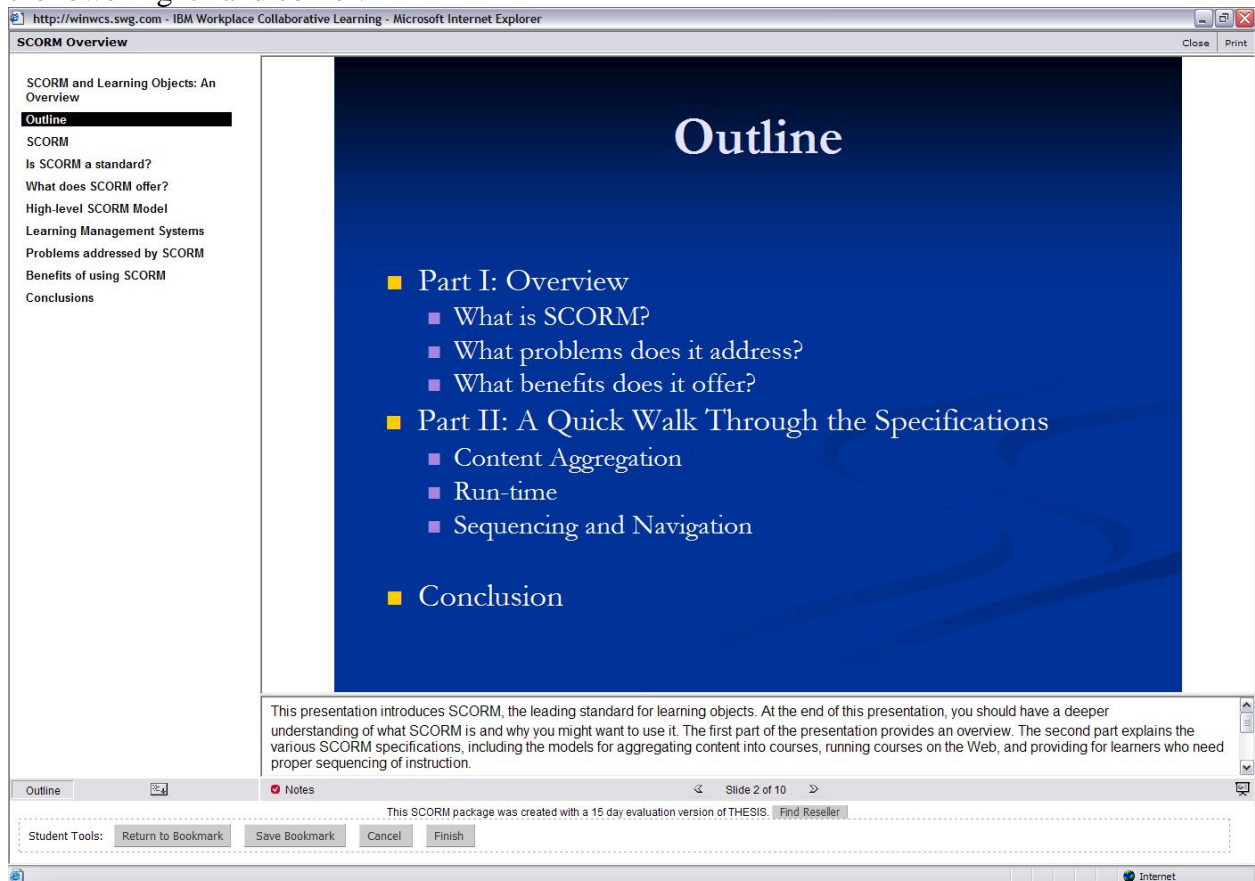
http://winwcs.swg.com - IBM Workplace Collaborative Learning - Microsoft Internet Explorer

SCORM Overview

Close Print

SCORM and Learning Objects: An Overview
Outline
SCORM
Is SCORM a standard?
What does SCORM offer?
High-level SCORM Model
Learning Management Systems
Problems addressed by SCORM
Benefits of using SCORM
Conclusions

Outline

- Part I: Overview
  - What is SCORM?
  - What problems does it address?
  - What benefits does it offer?
- Part II: A Quick Walk Through the Specifications
  - Content Aggregation
  - Run-time
  - Sequencing and Navigation
- Conclusion

This presentation introduces SCORM, the leading standard for learning objects. At the end of this presentation, you should have a deeper understanding of what SCORM is and why you might want to use it. The first part of the presentation provides an overview. The second part explains the various SCORM specifications, including the models for aggregating content into courses, running courses on the Web, and providing for learners who need proper sequencing of instruction.

Outline

Notes

Slide 2 of 10

This SCORM package was created with a 15 day evaluation version of THESIS. Find Reseller

Student Tools: Return to Bookmark Save Bookmark Cancel Finish

Internet